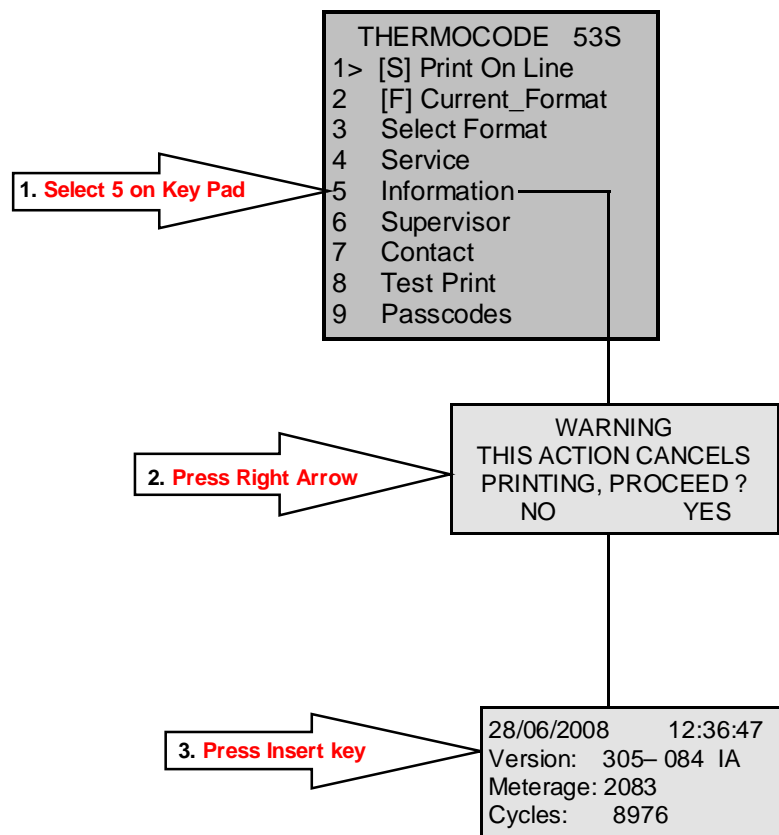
THERMOCODE 53S
1> [S] Print On Line
2 [F] Current_Format
3 Select Format
4 Service
5 Information
6 Supervisor
7 Contact
8 Test Print
9 Passcodes

1. Select 5 on Key Pad

WARNING
THIS ACTION CANCELS PRINTING, PROCEED ?
NO YES

2. Press Right Arrow

28/06/2008 12:36:47
Version: 305– 084 IA
Meterage: 2083
Cycles: 8976

3. Press Insert key